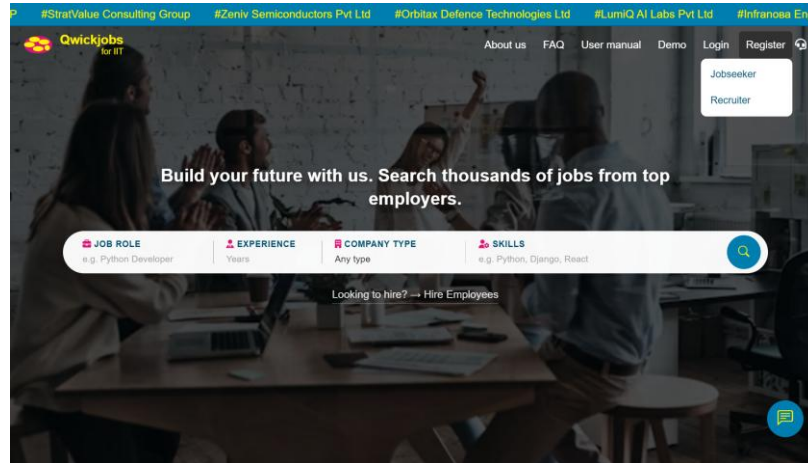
P #StratValue Consulting Group #Zeniv Semiconductors Pvt Ltd #Orbitax Defence Technologies Ltd #LumiQ AI Labs Pvt Ltd #Infranosa En

Qwickjobs for IIT

About us FAQ User manual Demo Login Register

Jobseeker

Recruiter

Build your future with us. Search thousands of jobs from top employers.

JOB ROLE
e.g. Python Developer

EXPERIENCE
Years

COMPANY TYPE
Any type

SKILLS
e.g. Python, Django, React

Looking to hire? → Hire Employees